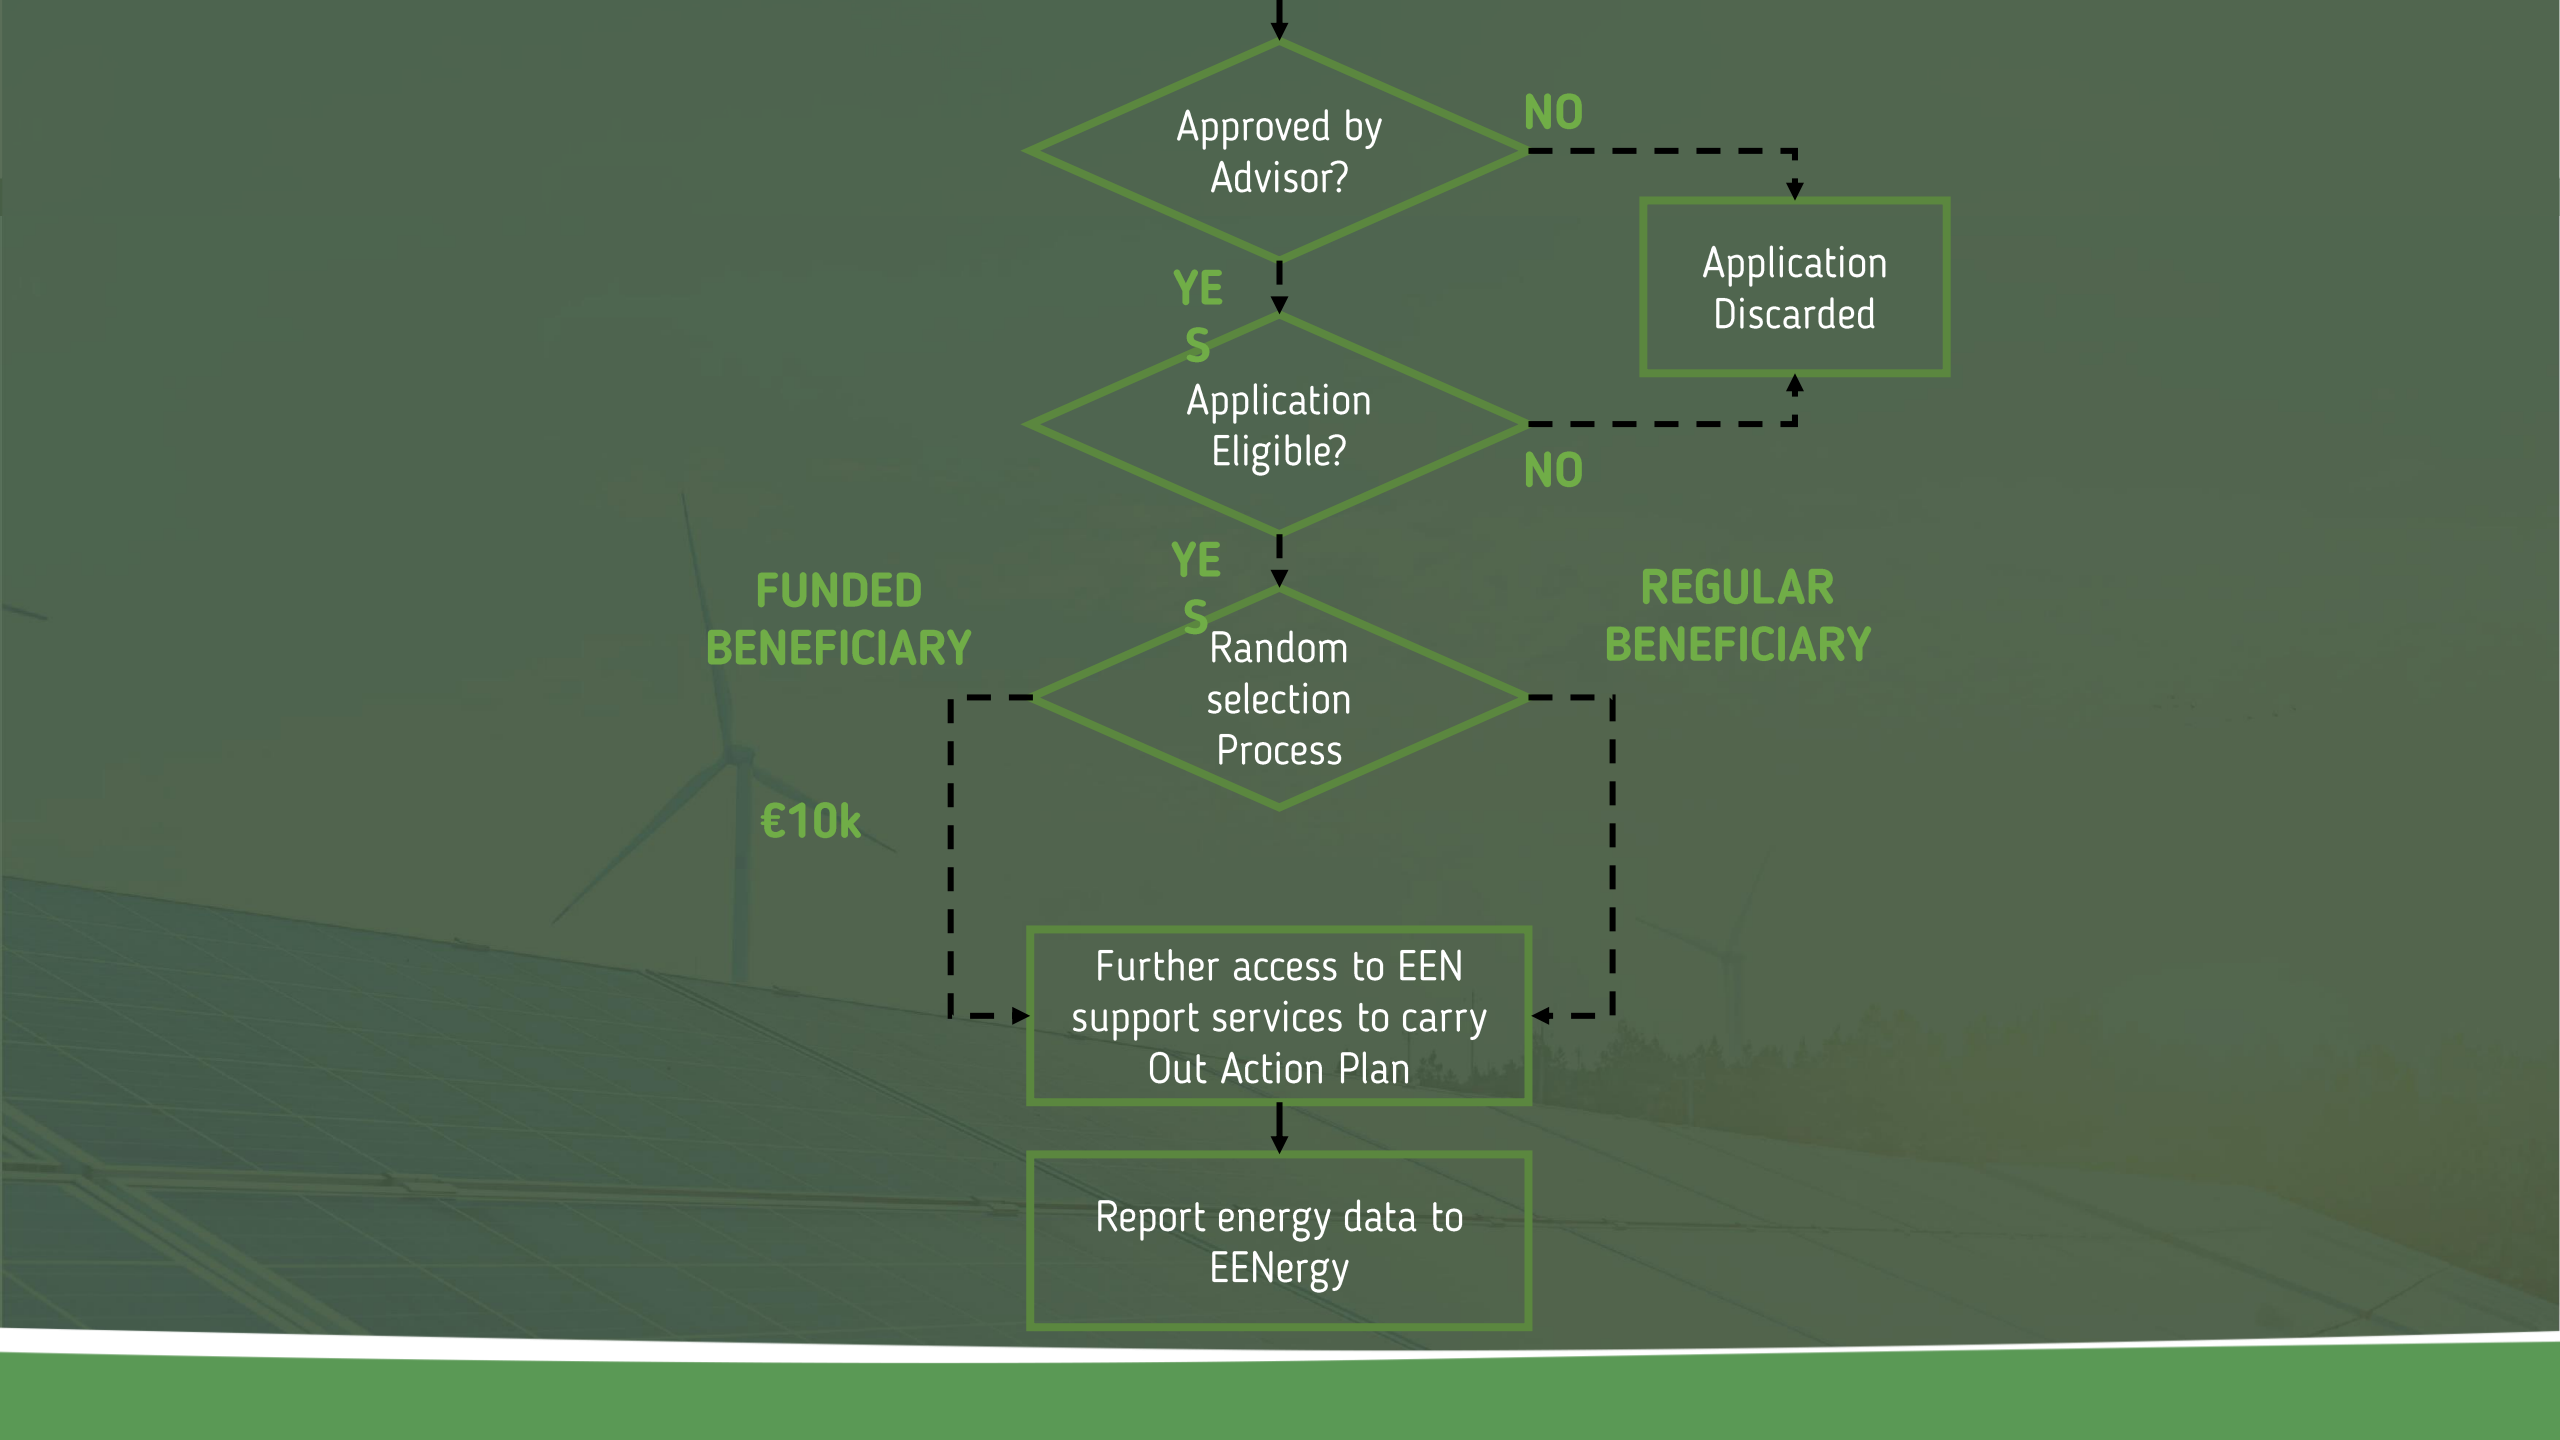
Approved by Advisor?

NO

Application Discarded

YE S

Application Eligible?

NO

YE S

FUNDED BENEFICIARY

Random selection Process

REGULAR BENEFICIARY

€10k

Further access to EEN support services to carry Out Action Plan

Report energy data to EENergy